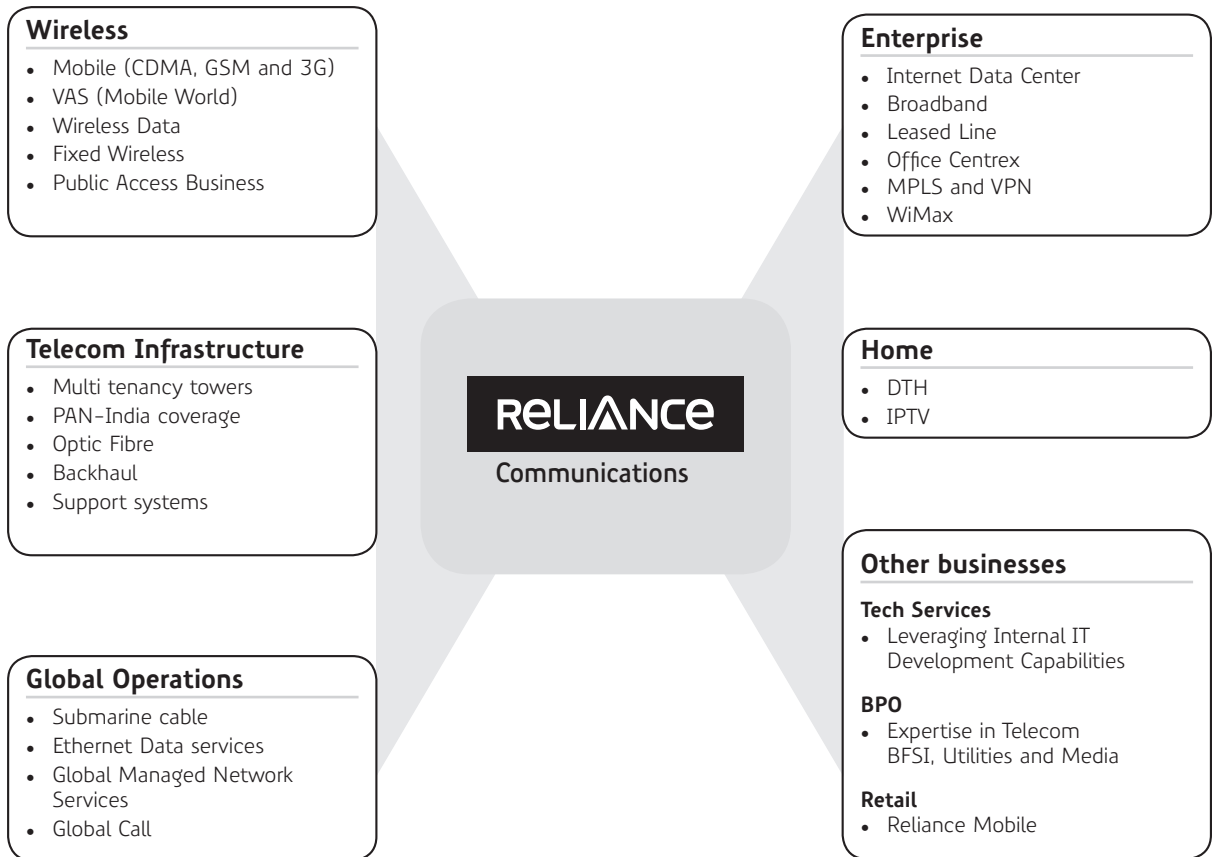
**Wireless**
- Mobile (CDMA, GSM and 3G)
- VAS (Mobile World)
- Wireless Data
- Fixed Wireless
- Public Access Business

**Telecom Infrastructure**
- Multi tenancy towers
- PAN-India coverage
- Optic Fibre
- Backhaul
- Support systems

**Global Operations**
- Submarine cable
- Ethernet Data services
- Global Managed Network Services
- Global Call

RELIANCE
Communications

**Enterprise**
- Internet Data Center
- Broadband
- Leased Line
- Office Centrex
- MPLS and VPN
- WiMax

**Home**
- DTH
- IPTV

**Other businesses**

**Tech Services**
- Leveraging Internal IT Development Capabilities

**BPO**
- Expertise in Telecom BFSI, Utilities and Media

**Retail**
- Reliance Mobile